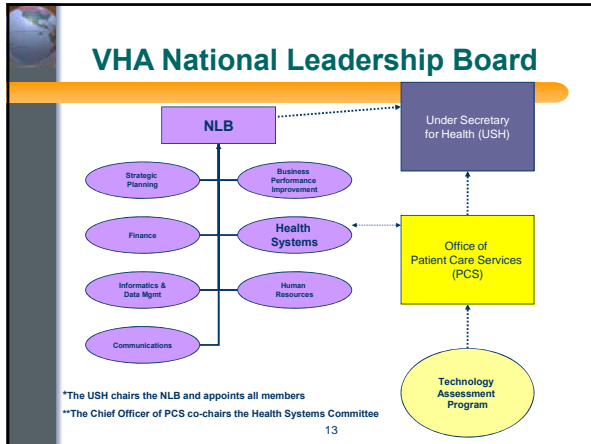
VHA National Leadership Board

NLB

Under Secretary for Health (USH)

Strategic Planning

Business Performance Improvement

Finance

Health Systems

Office of Patient Care Services (PCS)

Informatics & Data Mgmt

Human Resources

Communications

Technology Assessment Program

*The USH chairs the NLB and appoints all members
**The Chief Officer of PCS co-chairs the Health Systems Committee

13